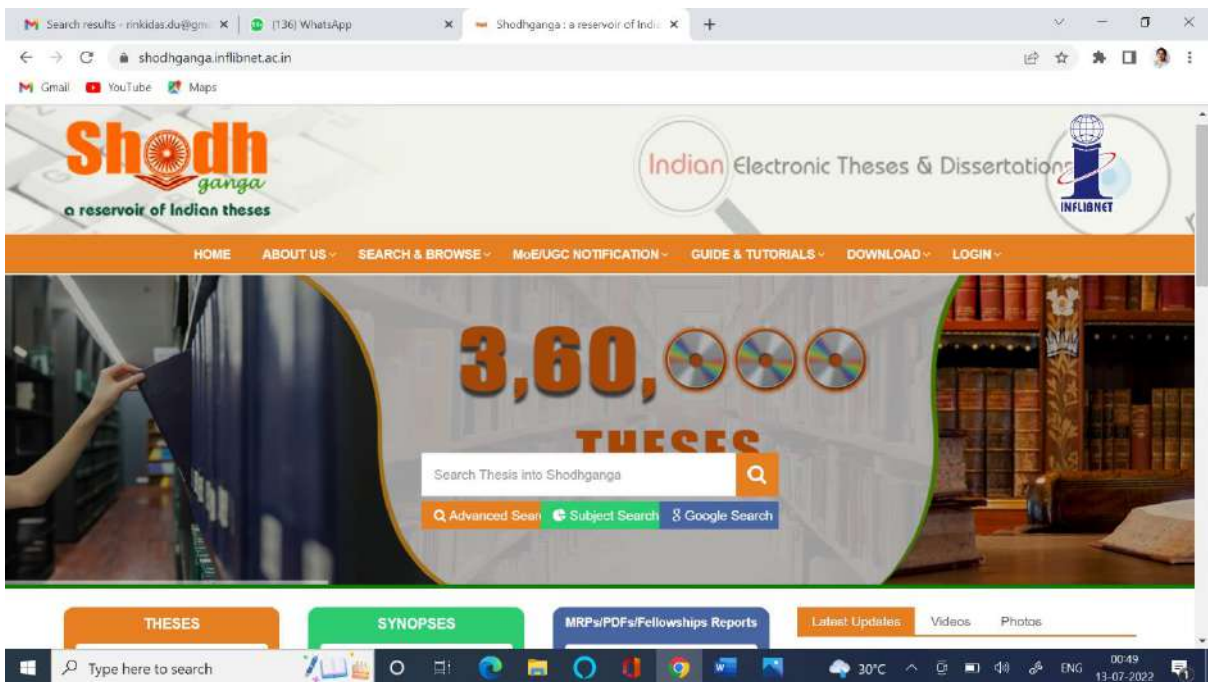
Search results - rinkidas.du@gm ×
(136) WhatsApp ×
Shodhganga : a reservoir of India ×
+

shodhganga.inflibnet.ac.in

Gmail YouTube Maps

Shodh ganga
a reservoir of Indian theses

Indian Electronic Theses & Dissertations

INFLIBNET

HOME ABOUT US SEARCH & BROWSE MoE/UGC NOTIFICATION GUIDE & TUTORIALS DOWNLOAD LOGIN

3,60,000
THESES

Search Thesis into Shodhganga

Advanced Sear Subject Search Google Search

THESES SYNOPSES MRPs/PDFs/Fellowships Reports Latest Updates Videos Photos

Type here to search

30°C ENG 00:49 13-07-2022